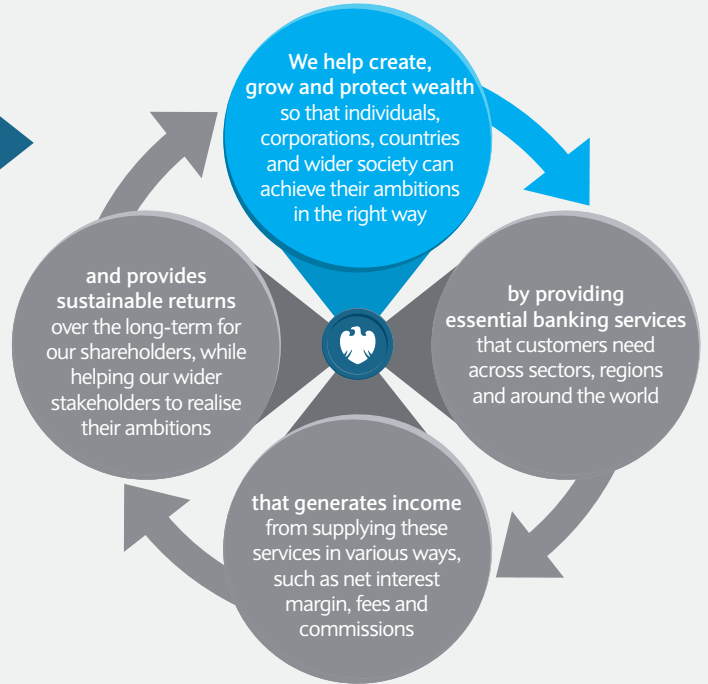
We help create, grow and protect wealth so that individuals, corporations, countries and wider society can achieve their ambitions in the right way

by providing essential banking services that customers need across sectors, regions and around the world

that generates income from supplying these services in various ways, such as net interest margin, fees and commissions

and provides sustainable returns over the long-term for our shareholders, while helping our wider stakeholders to realise their ambitions